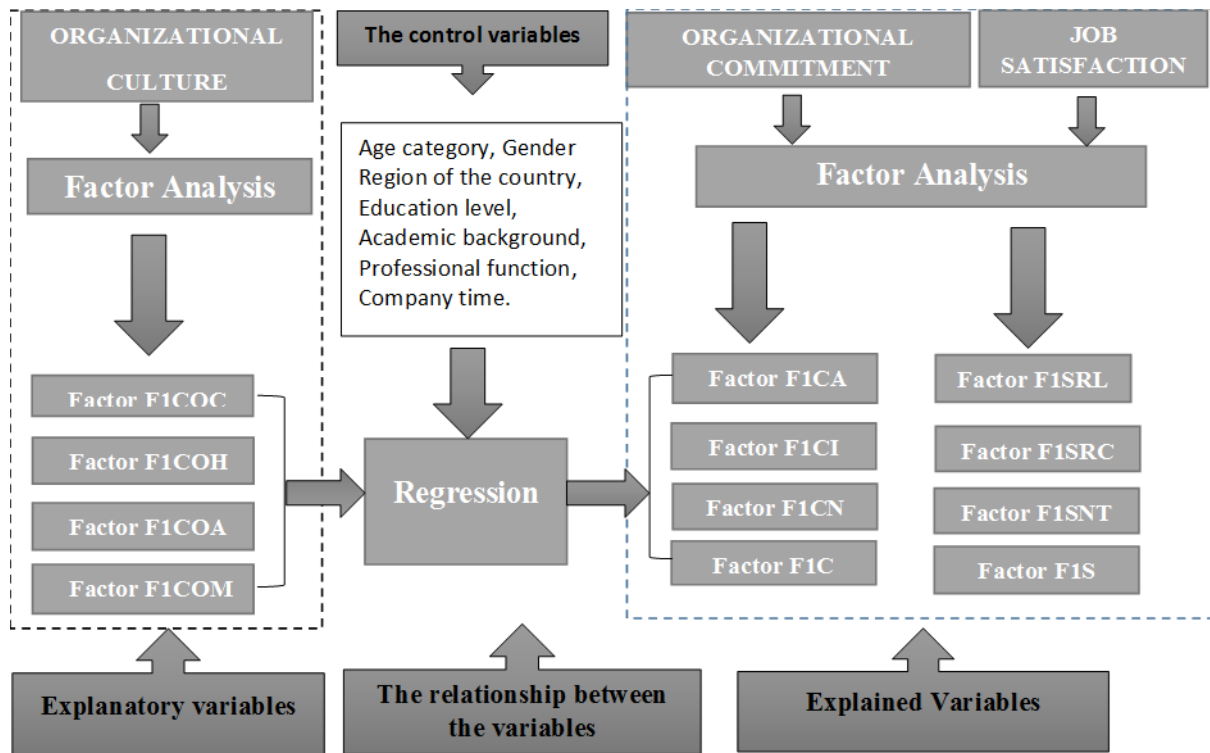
ORGANIZATIONAL CULTURE

Factor Analysis

Factor F1COC

Factor F1COH

Factor F1COA

Factor F1COM

The control variables

Age category, Gender Region of the country, Education level, Academic background, Professional function, Company time.

Regression

ORGANIZATIONAL COMMITMENT

JOB SATISFACTION

Factor Analysis

Factor F1CA

Factor F1CI

Factor F1CN

Factor F1C

Factor F1SRL

Factor F1SRC

Factor F1SNT

Factor F1S

Explanatory variables

The relationship between the variables

Explained Variables